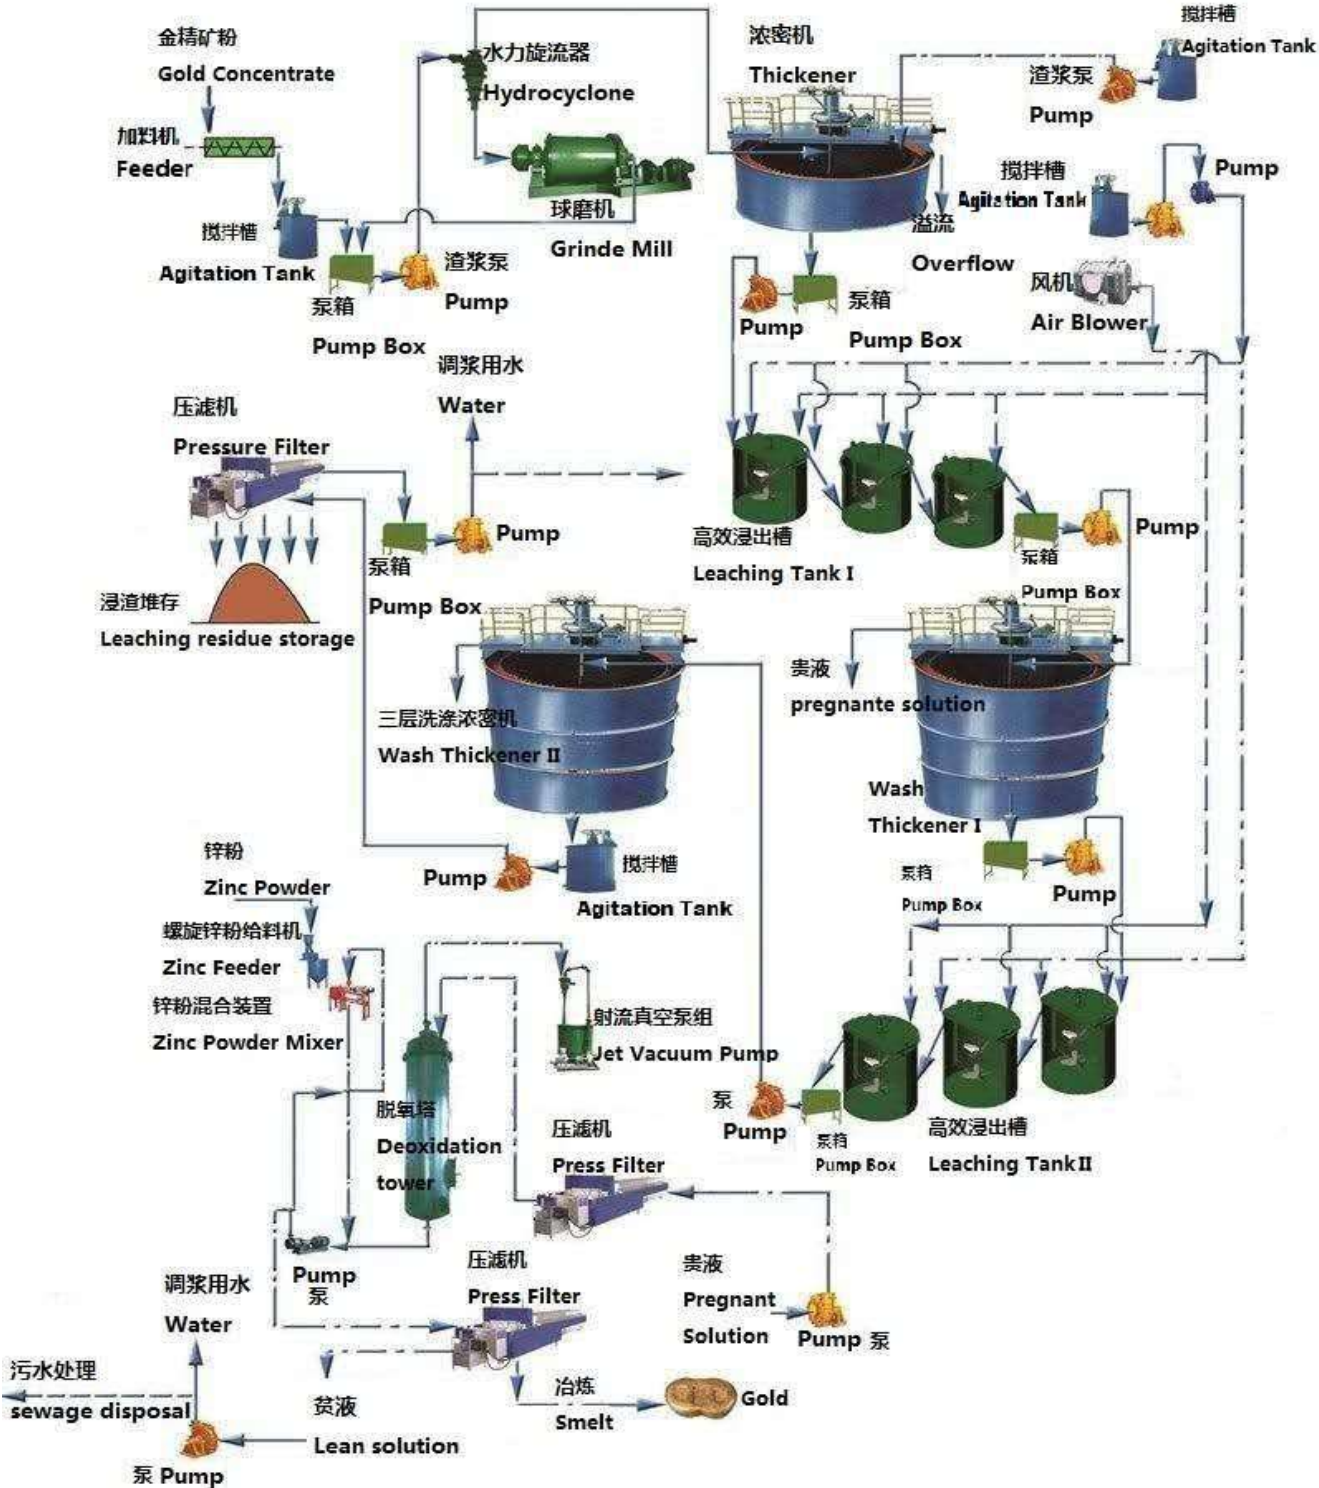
金精矿粉
Gold Concentrate
加料机
Feeder
搅拌槽
Agitation Tank
泵箱
Pump Box
渣浆泵
Pump
水力旋流器
Hydrocyclone
球磨机
Grinde Mill
浓密机
Thickener
搅拌槽
Agitation Tank
渣浆泵
Pump
搅拌槽
Agitation Tank
Pump
溢流
Overflow
风机
Air Blower
Pump
泵箱
Pump Box
调浆用水
Water
压滤机
Pressure Filter
Pump
泵箱
Pump Box
浸渣堆存
Leaching residue storage
高效浸出槽
Leaching Tank I
泵箱
Pump Box
Pump
三层洗涤浓密机
Wash Thickener II
贵液
pregnante solution
Wash
Thickener I
Pump
搅拌槽
Agitation Tank
泵箱
Pump Box
Pump
锌粉
Zinc Powder
螺旋锌粉给料机
Zinc Feeder
锌粉混合装置
Zinc Powder Mixer
射流真空泵组
Jet Vacuum Pump
脱氧塔
Deoxidation tower
泵
Pump
泵箱
Pump Box
高效浸出槽
Leaching Tank II
压滤机
Press Filter
Pump
泵
压滤机
Press Filter
贵液
Pregnant Solution
Pump 泵
调浆用水
Water
污水处理
sewage disposal
贫液
Lean solution
冶炼
Smelt
Gold
泵 Pump